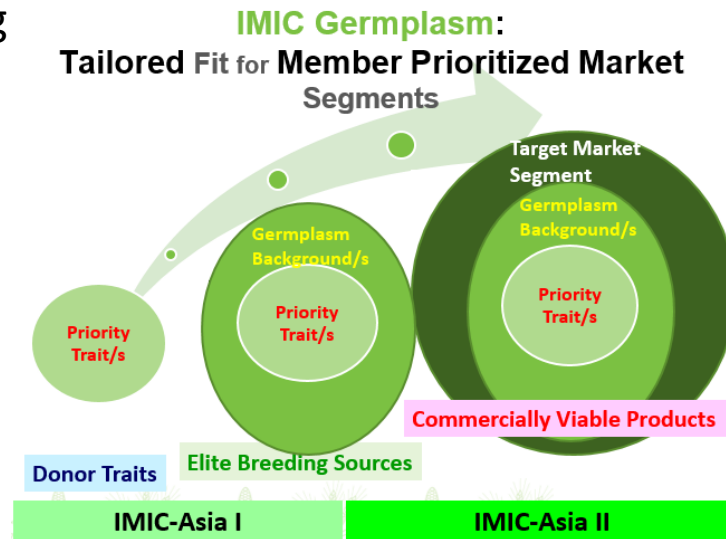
g

IMIC Germplasm: Tailored Fit for Member Prioritized Market Segments

Priority Trait/s

Germplasm Background/s

Priority Trait/s

Target Market Segment

Germplasm Background/s

Priority Trait/s

Commercially Viable Products

Donor Traits

Elite Breeding Sources

IMIC-Asia I

IMIC-Asia II